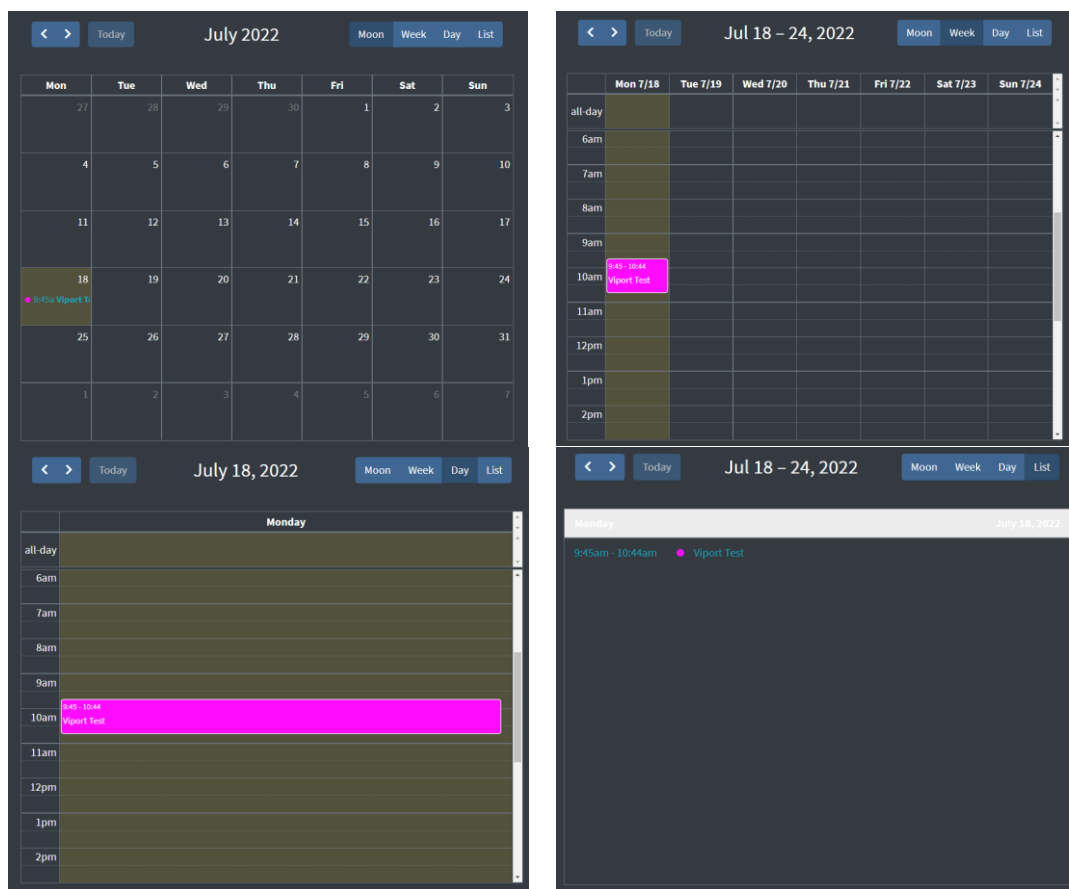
< > Today July 2022 Moon Week Day List

| Mon | Tue | Wed | Thu | Fri | Sat | Sun |
|---|---|---|---|---|---|---|
| 27 | 28 | 29 | 30 | 1 | 2 | 3 |
| 4 | 5 | 6 | 7 | 8 | 9 | 10 |
| 11 | 12 | 13 | 14 | 15 | 16 | 17 |
| 18 9:45a Viport Te | 19 | 20 | 21 | 22 | 23 | 24 |
| 25 | 26 | 27 | 28 | 29 | 30 | 31 |
| 1 | 2 | 3 | 4 | 5 | 6 | 7 |

< > Today Jul 18 – 24, 2022 Moon Week Day List

| | Mon 7/18 | Tue 7/19 | Wed 7/20 | Thu 7/21 | Fri 7/22 | Sat 7/23 | Sun 7/24 |
|---|---|---|---|---|---|---|---|
| all-day | | | | | | | |
| 6am | | | | | | | |
| 7am | | | | | | | |
| 8am | | | | | | | |
| 9am | 9:45 - 10:44 Viport Test | | | | | | |
| 10am | | | | | | | |
| 11am | | | | | | | |
| 12pm | | | | | | | |
| 1pm | | | | | | | |
| 2pm | | | | | | | |

< > Today July 18, 2022 Moon Week Day List

| | Monday |
|---|---|
| all-day | |
| 6am | |
| 7am | |
| 8am | |
| 9am | 9:45 - 10:44 Viport Test |
| 10am | |
| 11am | |
| 12pm | |
| 1pm | |
| 2pm | |

< > Today Jul 18 – 24, 2022 Moon Week Day List

Monday July 18, 2022

9:45am - 10:44am Viport Test